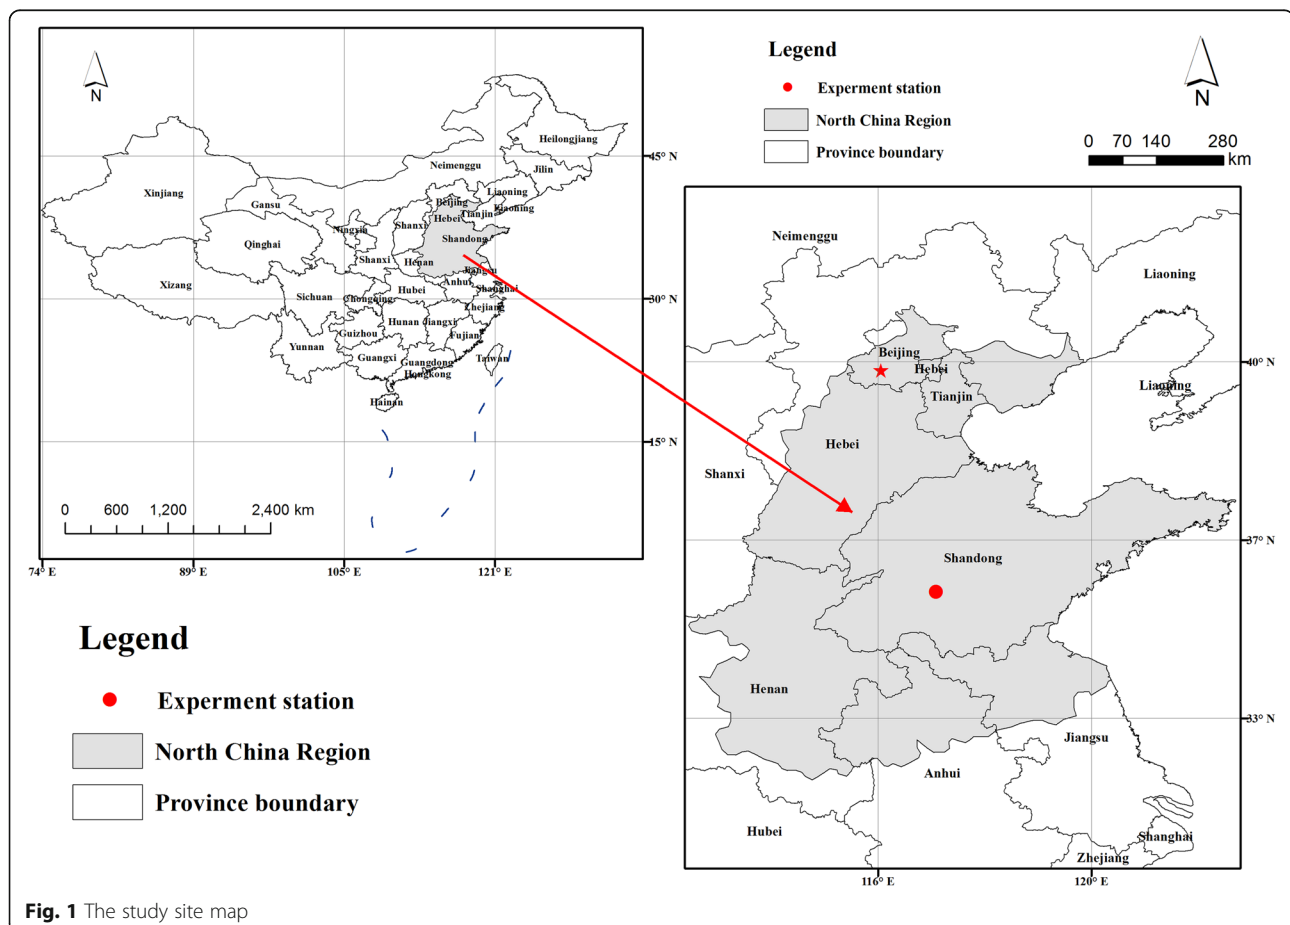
N

Heilongjiang
45° N
Neimenggu
Jilin
Xinjiang
Liaoning
Gansu
Beijing
Liaoning
Hebei
Tianjin
Ningxia
Shanxi
Qinghai
Shandong
Shanxi
Henan
Jiangsu
Xizang
Anhui
Shanghai
Sichuan
Hubei
30° N
Chongqing
Zhejiang
Hunan
Jiangxi
Guizhou
Fujian
Yunnan
Guangxi
Taiwan
Guangdong
Hongkong
Hainan
15° N

0 600 1,200 2,400 km

74° E
89° E
105° E
121° E

Legend
Experment station
North China Region
Province boundary

Legend
Experment station
North China Region
Province boundary

N
0 70 140 280
km

Neimenggu
Liaoning
Beijing
40° N
Hebei
Liaoning
Tianjin
Hebei
Shanxi
37° N
Shandong
Henan
33° N
Jiangsu
Anhui
Hubei
Shanghai
Zhejiang
116° E
120° E

Fig. 1 The study site map